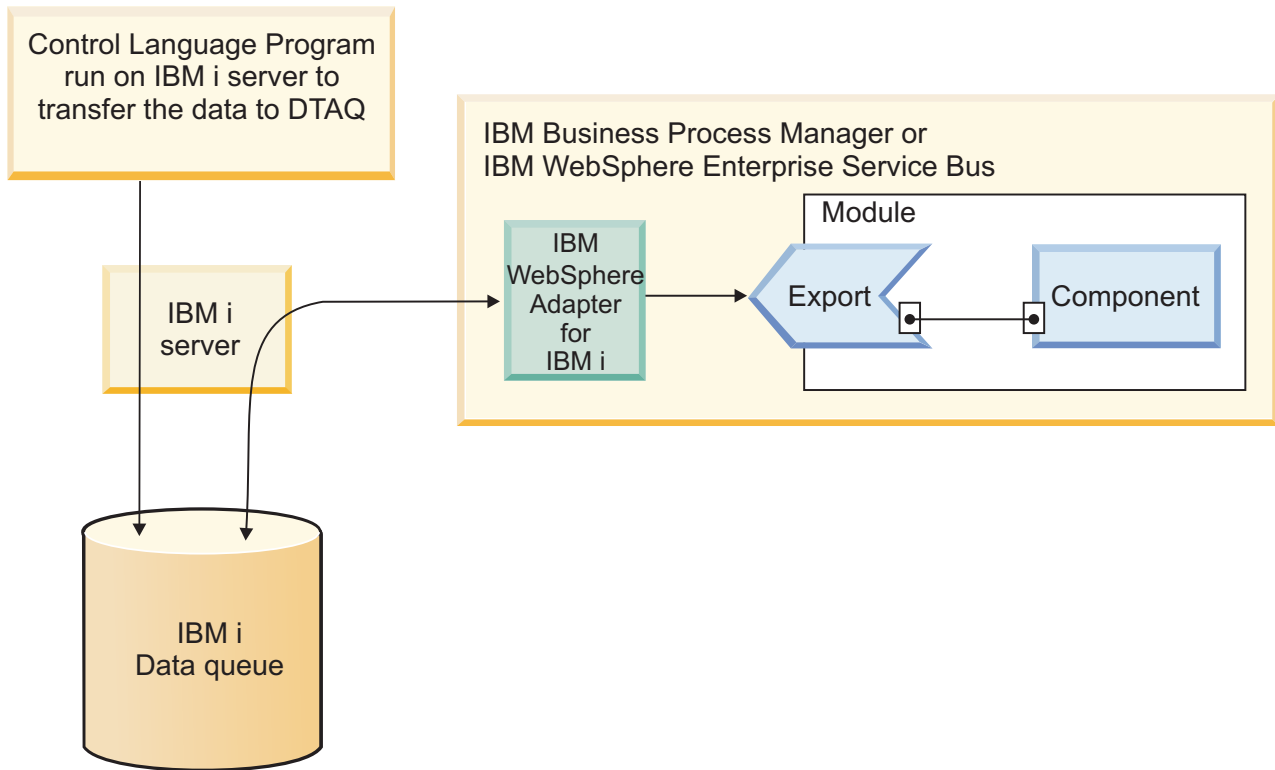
Control Language Program run on IBM i server to transfer the data to DTAQ

IBM Business Process Manager or IBM WebSphere Enterprise Service Bus

Module

IBM i server

IBM WebSphere Adapter for IBM i

Export

Component

IBM i Data queue